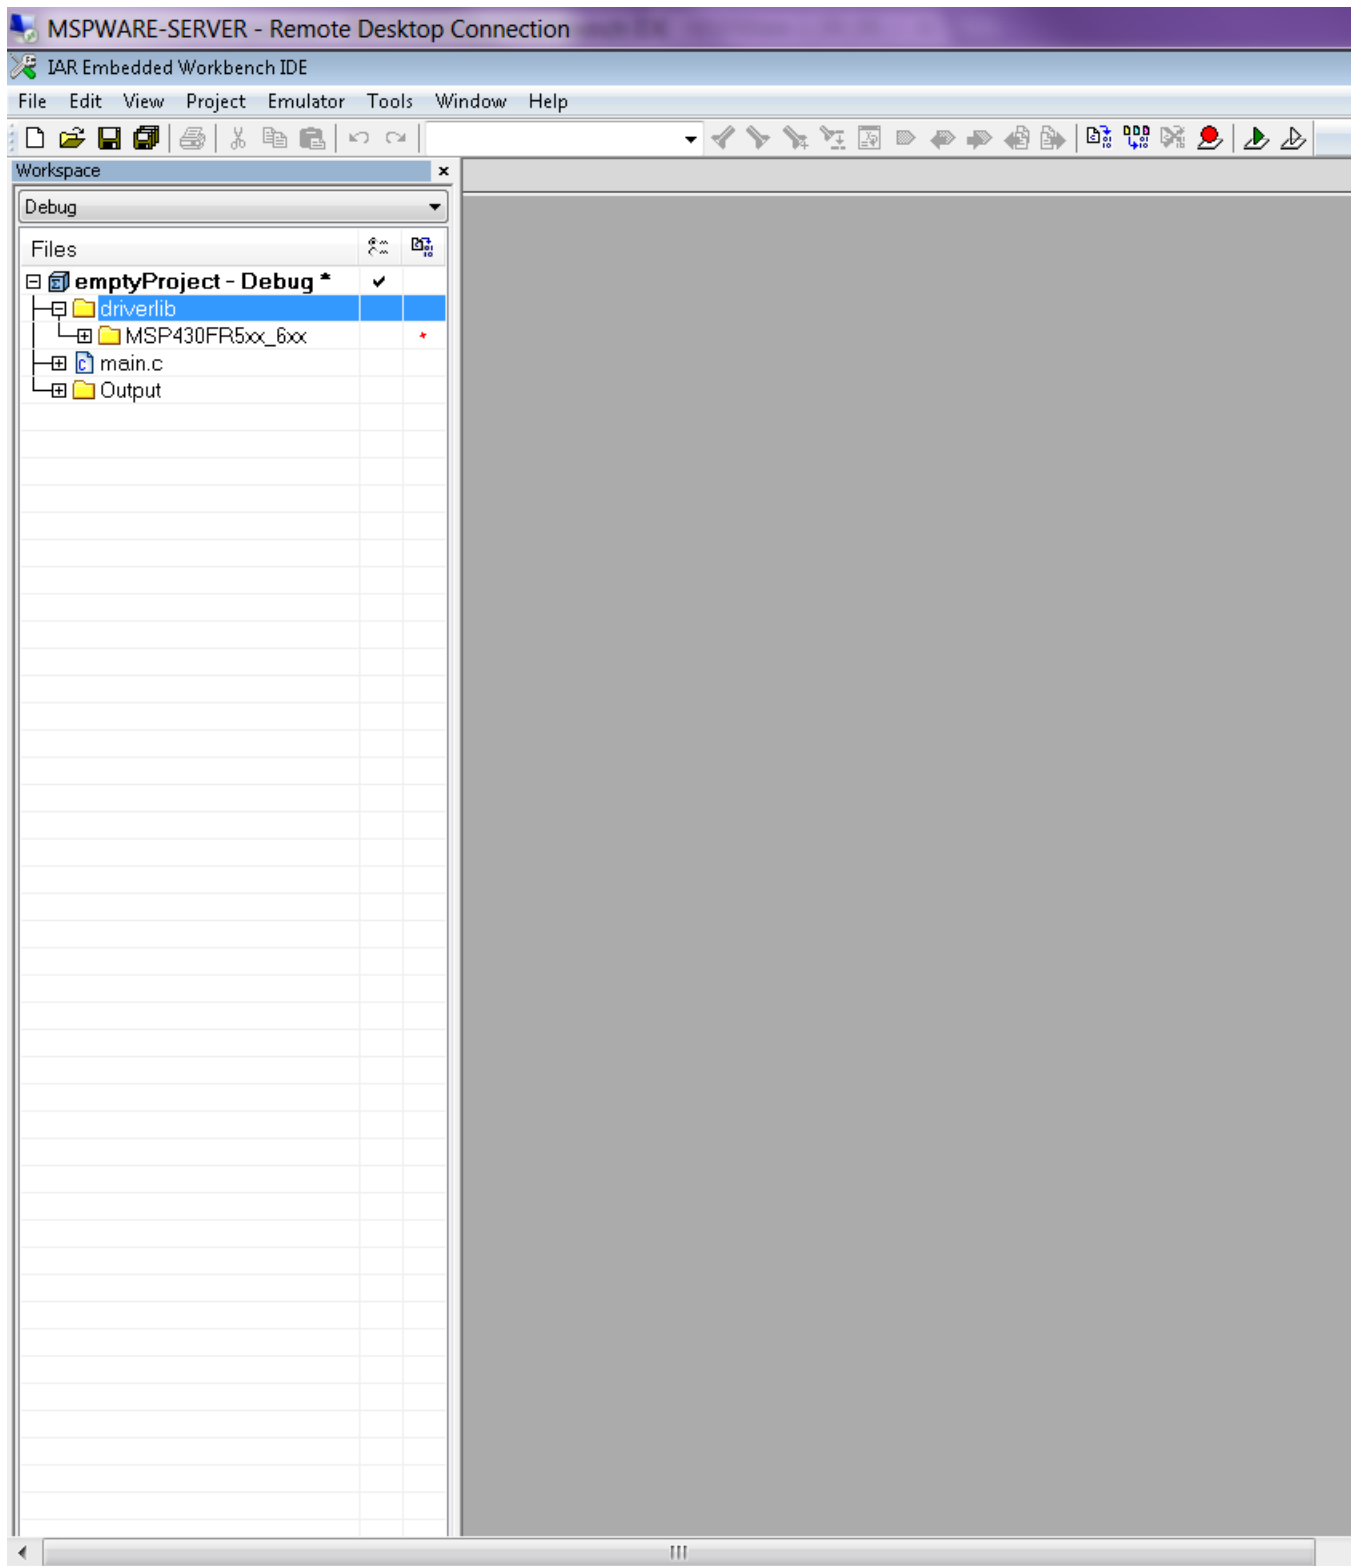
MSPWARE-SERVER - Remote Desktop Connection

IAR Embedded Workbench IDE

File Edit View Project Emulator Tools Window Help

Workspace

Debug

Files

emptyProject - Debug *

driverlib

MSP430FR5xx_6xx

main.c

Output